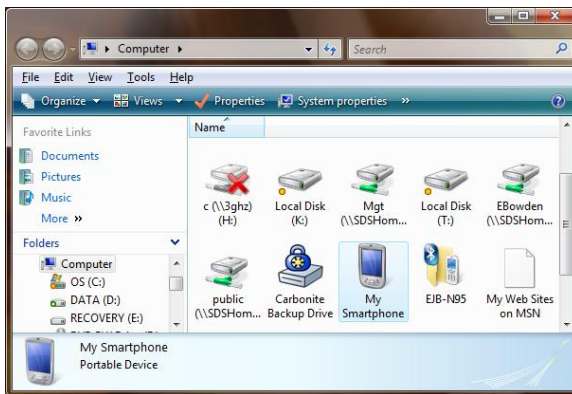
Computer ▸

Search

File Edit View Tools Help

Organize ▾ Views ▾ Properties System properties »

Favorite Links

Documents

Pictures

Music

More »

Folders

Computer

OS (C:)

DATA (D:)

RECOVERY (E:)

Name

c (\\3ghz) (H:)

Local Disk (K:)

Mgt (\\SDSHom...

Local Disk (T:)

EBowden (\\SDSHom...

public (\\SDSHom...

Carbonite Backup Drive

My Smartphone

EJB-N95

My Web Sites on MSN

My Smartphone

Portable Device